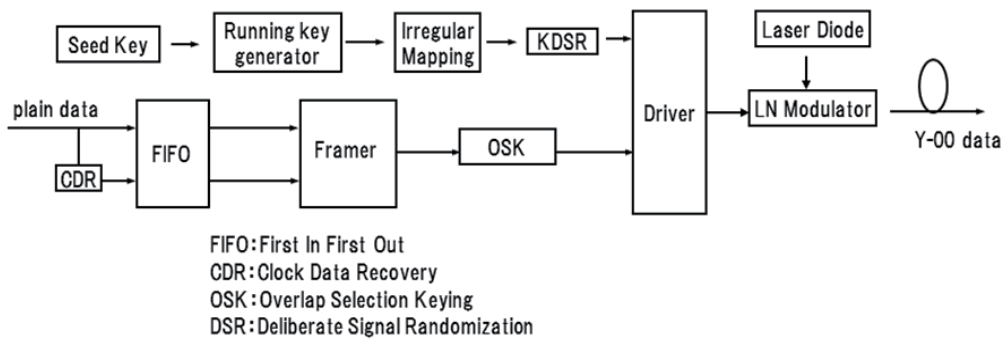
Seed Key

Running key generator

Irregular Mapping

KDSR

Laser Diode

plain data

FIFO

Framer

OSK

Driver

LN Modulator

Y-00 data

CDR

FIFO：First In First Out
CDR：Clock Data Recovery
OSK：Overlap Selection Keying
DSR：Deliberate Signal Randomization